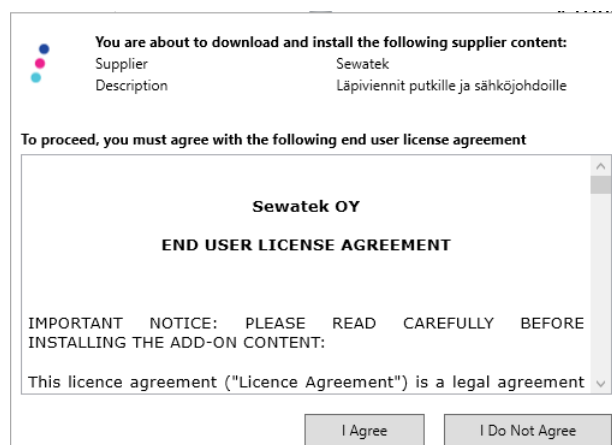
You are about to download and install the following supplier content:

| Supplier | Sewatek |
|---|---|
| Description | Läpiviennit putkille ja sähköjohdoille |

To proceed, you must agree with the following end user license agreement

Sewatek OY

END USER LICENSE AGREEMENT

IMPORTANT NOTICE: PLEASE READ CAREFULLY BEFORE INSTALLING THE ADD-ON CONTENT:

This licence agreement ("Licence Agreement") is a legal agreement

I Agree

I Do Not Agree